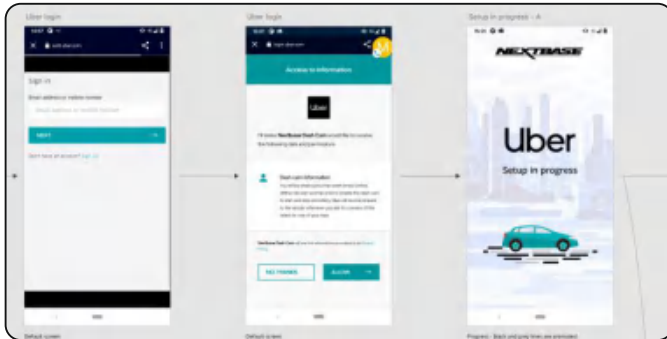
Uber login

Sign in

Email address or mobile number

NEXT

Don't have an account? Sign up

Default screen

Uber login

Access to information

Uber

Dash cam information

NO THANKS

ALLOW

Default screen

Setup in progress - A

NEXTBASE

Uber

Setup in progress

Progress - Back and grey lines are animated